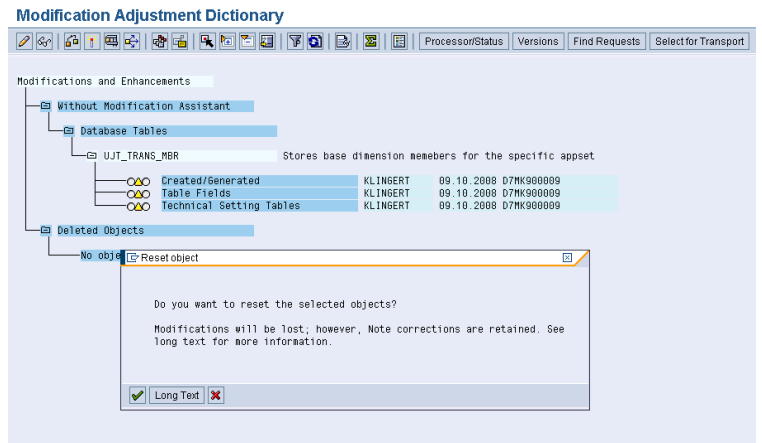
Modification Adjustment Dictionary

Processor/Status | Versions | Find Requests | Select for Transport

Modifications and Enhancements

Without Modification Assistant

Database Tables

UJT_TRANS_MBR Stores base dimension memebers for the specific appset

| Created/Generated | KLINGERT | 09.10.2008 D7MK900009 |
|---|---|---|
| Table Fields | KLINGERT | 09.10.2008 D7MK900009 |
| Technical Setting Tables | KLINGERT | 09.10.2008 D7MK900009 |

Deleted Objects

No obje

Reset object

Do you want to reset the selected objects?

Modifications will be lost; however, Note corrections are retained. See long text for more information.

Long Text